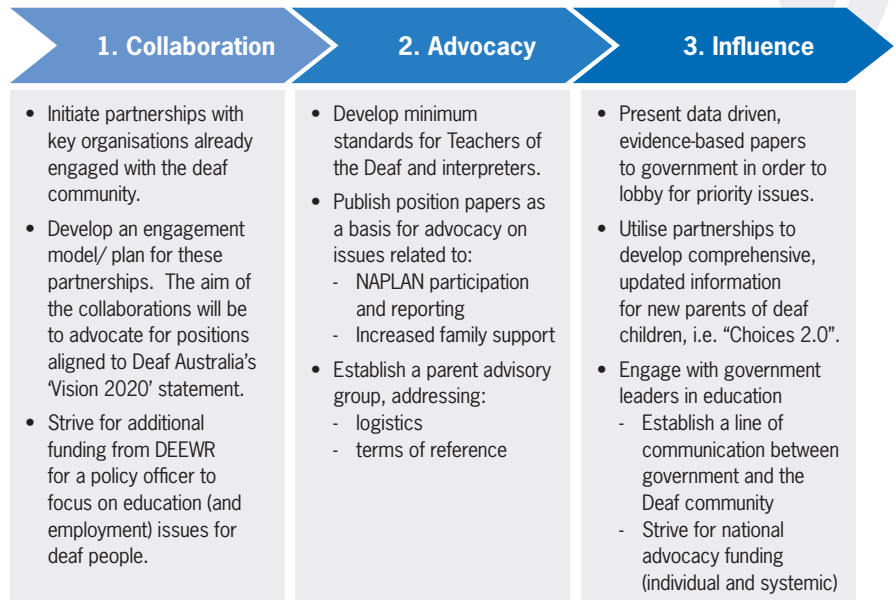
1. Collaboration

2. Advocacy

3. Influence

- Initiate partnerships with key organisations already engaged with the deaf community.
- Develop an engagement model/ plan for these partnerships. The aim of the collaborations will be to advocate for positions aligned to Deaf Australia's 'Vision 2020' statement.
- Strive for additional funding from DEEWR for a policy officer to focus on education (and employment) issues for deaf people.

- Develop minimum standards for Teachers of the Deaf and interpreters.
- Publish position papers as a basis for advocacy on issues related to:
  - NAPLAN participation and reporting
  - Increased family support
- Establish a parent advisory group, addressing:
  - logistics
  - terms of reference

- Present data driven, evidence-based papers to government in order to lobby for priority issues.
- Utilise partnerships to develop comprehensive, updated information for new parents of deaf children, i.e. "Choices 2.0".
- Engage with government leaders in education
  - Establish a line of communication between government and the Deaf community
  - Strive for national advocacy funding (individual and systemic)